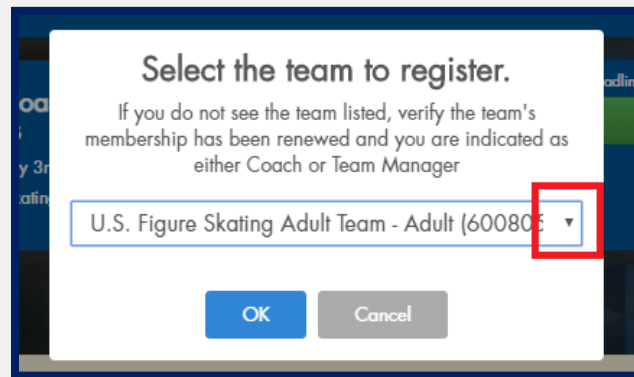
Select the team to register.

If you do not see the team listed, verify the team's membership has been renewed and you are indicated as either Coach or Team Manager

U.S. Figure Skating Adult Team - Adult (60080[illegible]

OK

Cancel

oa

y 3r

atin

adlin